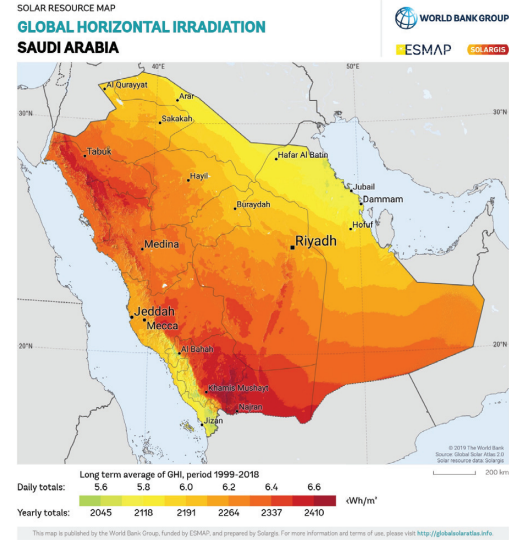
SOLAR RESOURCE MAP
GLOBAL HORIZONTAL IRRADIATION
SAUDI ARABIA

WORLD BANK GROUP
ESMAP
SOLARGIS

40°E
50°E
30°N
30°N
20°N
20°N

Al Qurayyat
Arar
Sakakah
Tabuk
Hafar Al Batin
Hayil
Jubail
Dammam
Buraydah
Hofuf
Medina
Riyadh
Jeddah
Mecca
Al Bahah
Khamis Mushayt
Najran
Jizan

© 2019 The World Bank
Source: Global Solar Atlas 2.0
Solar resource data: Solargis

200 km

Long term average of GHI, period 1999-2018

| Daily totals: | 5.6 | 5.8 | 6.0 | 6.2 | 6.4 | 6.6 | kWh/m² |
|---|---|---|---|---|---|---|---|
| Yearly totals: | 2045 | 2118 | 2191 | 2264 | 2337 | 2410 | |

This map is published by the World Bank Group, funded by ESMAP, and prepared by Solargis. For more information and terms of use, please visit http://globalsolaratlas.info.